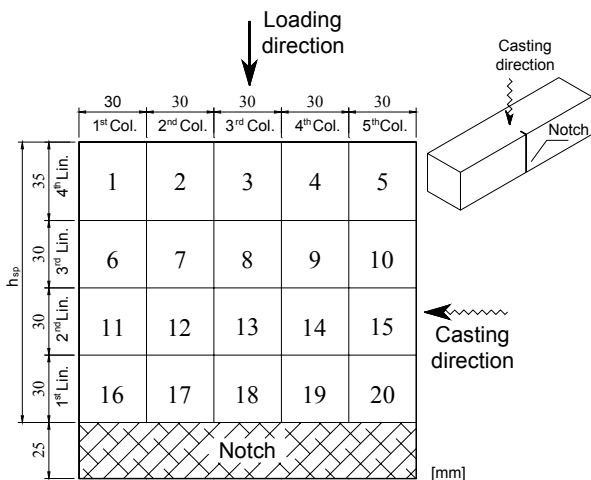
Loading direction

Casting direction

Notch

30 30 30 30 30

1st Col. 2nd Col. 3rd Col. 4th Col. 5th Col.

$h_{sp}$

35 4th Lin.
30 3rd Lin.
30 2nd Lin.
30 1st Lin.
25

| 1 | 2 | 3 | 4 | 5 |
|---|---|---|---|---|
| 6 | 7 | 8 | 9 | 10 |
| 11 | 12 | 13 | 14 | 15 |
| 16 | 17 | 18 | 19 | 20 |

Notch

Casting direction

[mm]